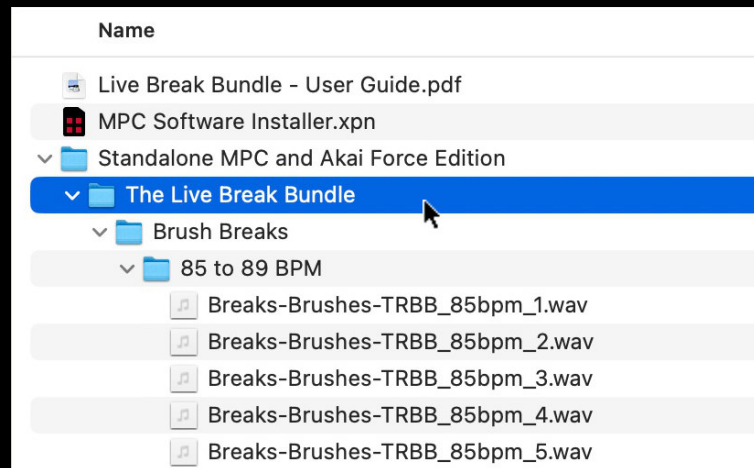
Name

Live Break Bundle - User Guide.pdf

MPC Software Installer.xpn

Standalone MPC and Akai Force Edition

The Live Break Bundle

Brush Breaks

85 to 89 BPM

Breaks-Brushes-TRBB_85bpm_1.wav

Breaks-Brushes-TRBB_85bpm_2.wav

Breaks-Brushes-TRBB_85bpm_3.wav

Breaks-Brushes-TRBB_85bpm_4.wav

Breaks-Brushes-TRBB_85bpm_5.wav